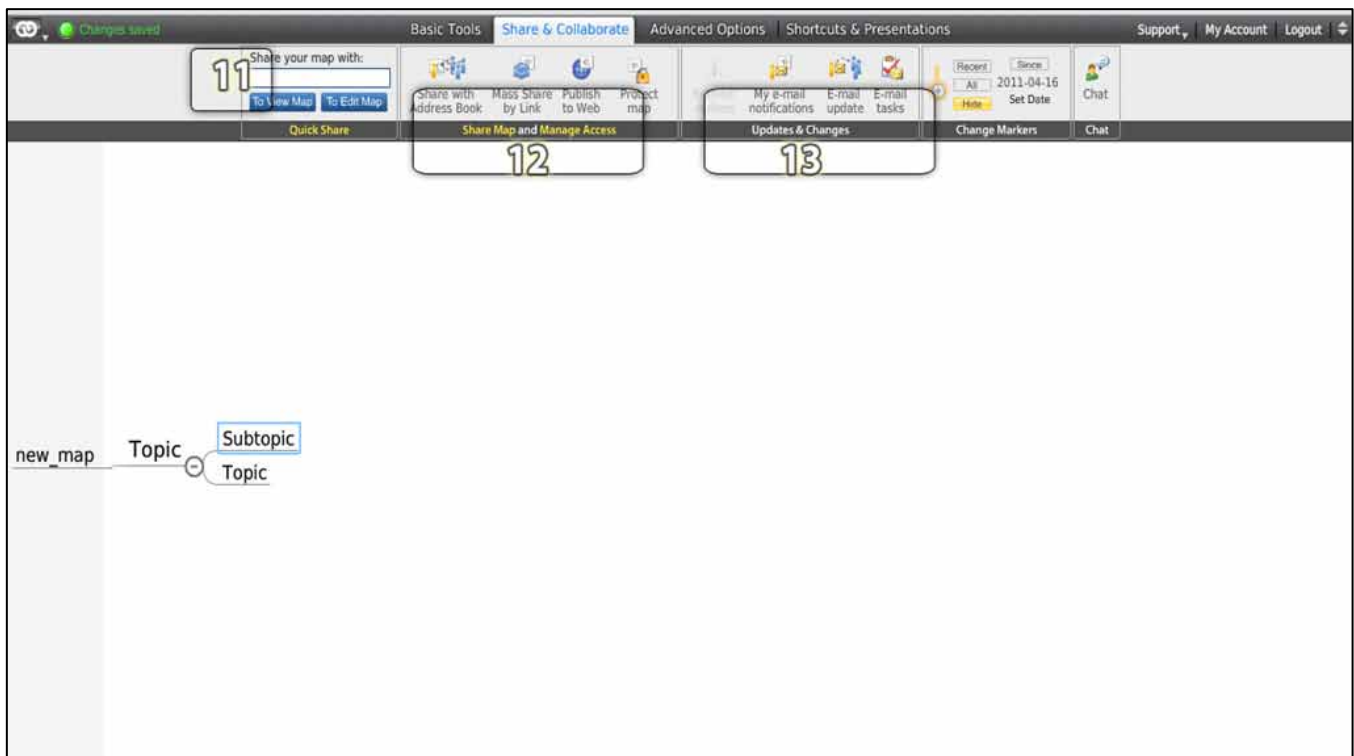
Changes saved

Basic Tools | Share & Collaborate | Advanced Options | Shortcuts & Presentations

Support | My Account | Logout

11

Share your map with:

To View Map | To Edit Map

Quick Share

Share with Address Book | Mass Share by Link | Publish to Web | Protect map

Share Map and Manage Access

12

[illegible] | My e-mail notifications | E-mail update | E-mail tasks

Updates & Changes

13

Recent | All | Hide | Since | 2011-04-16 | Set Date

Change Markers

Chat

Chat

new_map

Topic

Subtopic

Topic